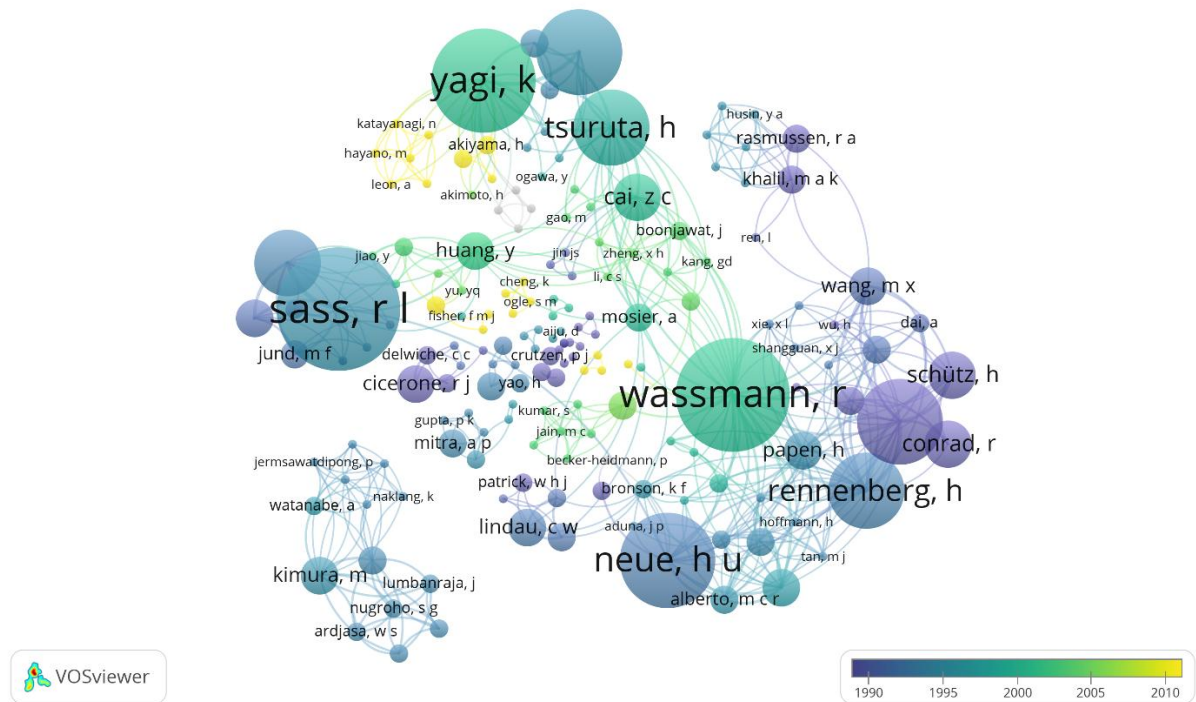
yagi, k
tsuruta, h
husin, y a
rasmussen, r a
katayanagi, n
akiyama, h
hayano, m
khalil, m a k
ogawa, y
leon, a
akimoto, h
cai, z c
gao, m
boonjawat, j
ren, l
huang, y
jin, js
zheng, x h
jiao, y
kang, gd
li, c s
cheng, k
wang, m x
yu, yq
ogle, s m
sass, r l
fisher, f m j
mosier, a
xie, x l
wu, h
dai, a
aiju, d
shangguan, x j
jund, m f
delwiche, c c
crutzen, p j
schütz, h
cicerone, r j
yao, h
wassmann, r
kumar, s
gupta, p k
conrad, r
jain, m c
mitra, a p
papen, h
becker-heidmann, p
jermsawatdipong, p
naklang, k
patrick, w h j
bronson, k f
rennenberg, h
watanabe, a
lindau, c w
aduna, j p
hoffmann, h
neue, h u
tan, m j
kimura, m
lumbanraja, j
alberto, m c r
nugroho, s g
ardjasa, w s
VOSviewer
1990
1995
2000
2005
2010